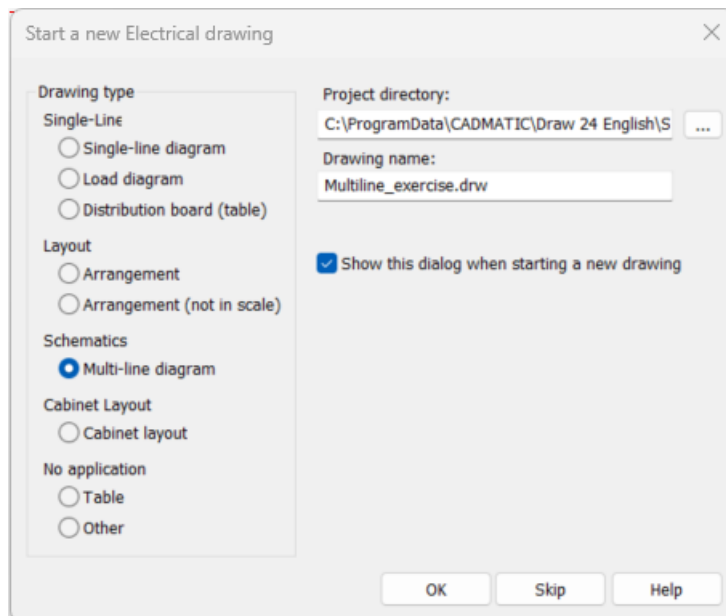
Start a new Electrical drawing

Drawing type
Single-Line
Single-line diagram
Load diagram
Distribution board (table)
Layout
Arrangement
Arrangement (not in scale)
Schematics
Multi-line diagram
Cabinet Layout
Cabinet layout
No application
Table
Other

Project directory:
C:\ProgramData\CADMATIC\Draw 24 English\S
...
Drawing name:
Multiline_exercise.drw

Show this dialog when starting a new drawing

OK
Skip
Help